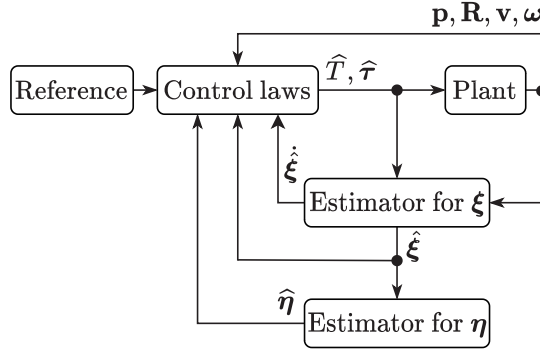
$\mathbf{p}, \mathbf{R}, \mathbf{v}, \boldsymbol{\omega}$

Reference

Control laws

$\widehat{T}, \widehat{\boldsymbol{\tau}}$

Plant

$\dot{\hat{\boldsymbol{\xi}}}$

Estimator for $\boldsymbol{\xi}$

$\hat{\boldsymbol{\xi}}$

$\widehat{\boldsymbol{\eta}}$

Estimator for $\boldsymbol{\eta}$